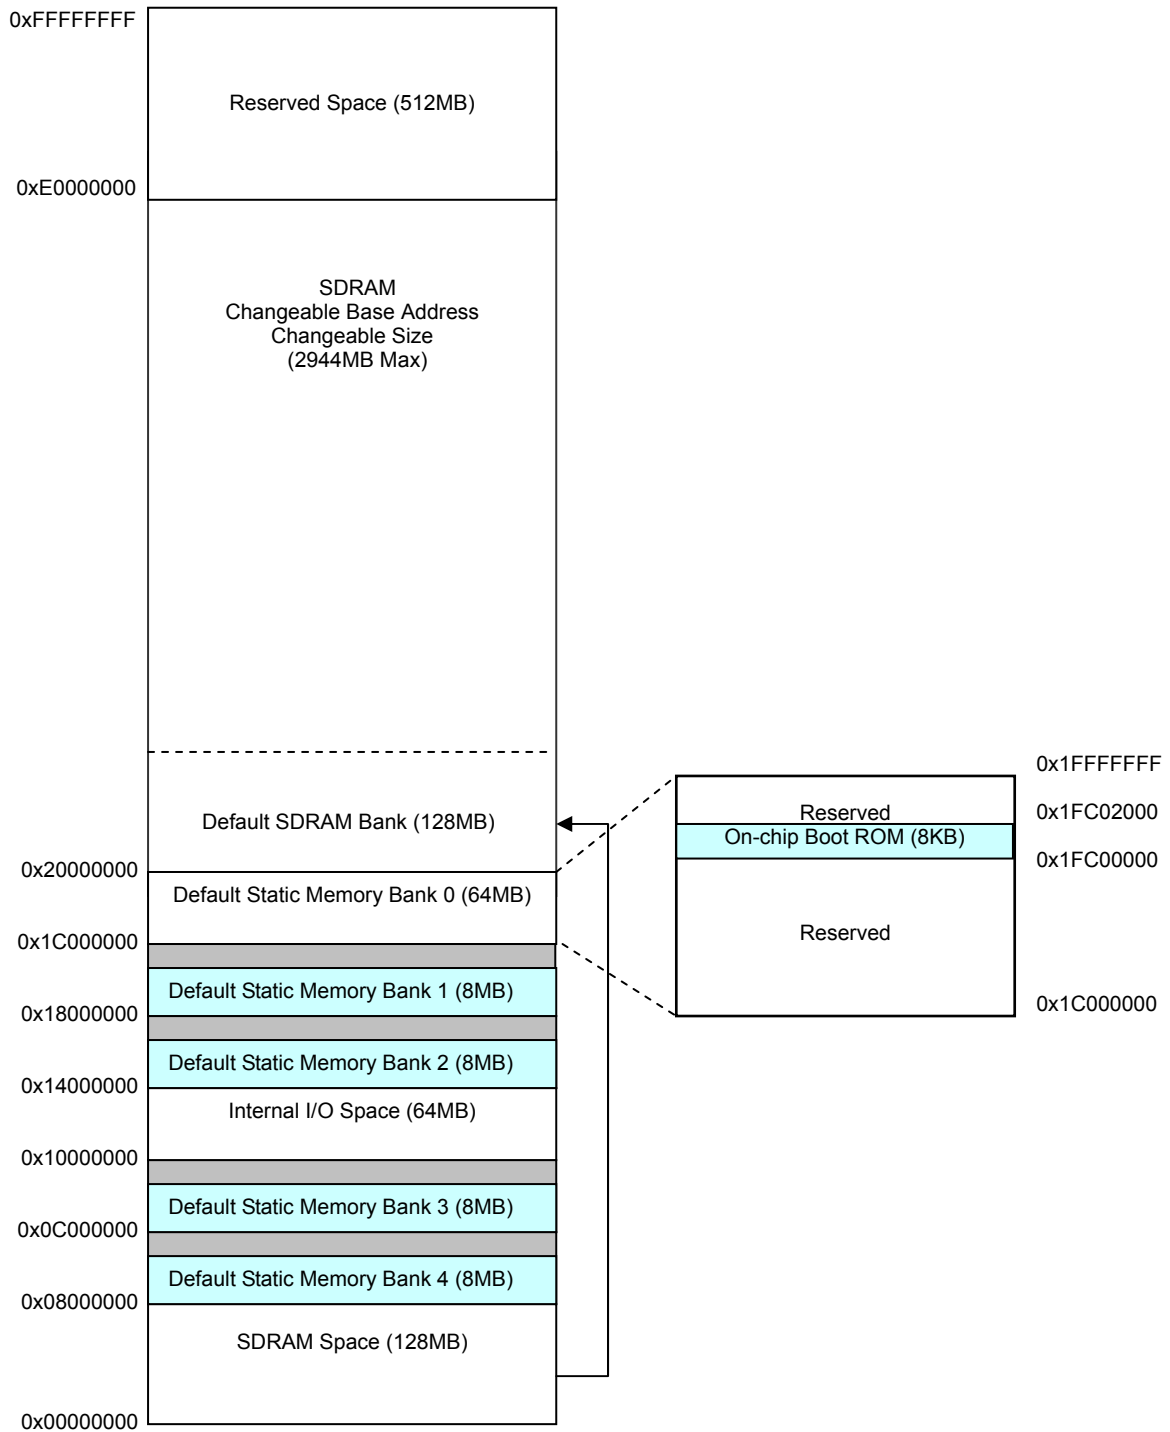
0xFFFFFFFF

Reserved Space (512MB)

0xE0000000

SDRAM
Changeable Base Address
Changeable Size
(2944MB Max)

Default SDRAM Bank (128MB)

0x20000000

Default Static Memory Bank 0 (64MB)

0x1C000000

Default Static Memory Bank 1 (8MB)

0x18000000

Default Static Memory Bank 2 (8MB)

0x14000000

Internal I/O Space (64MB)

0x10000000

Default Static Memory Bank 3 (8MB)

0x0C000000

Default Static Memory Bank 4 (8MB)

0x08000000

SDRAM Space (128MB)

0x00000000

0x1FFFFFFF

Reserved

0x1FC02000

On-chip Boot ROM (8KB)

0x1FC00000

Reserved

0x1C000000